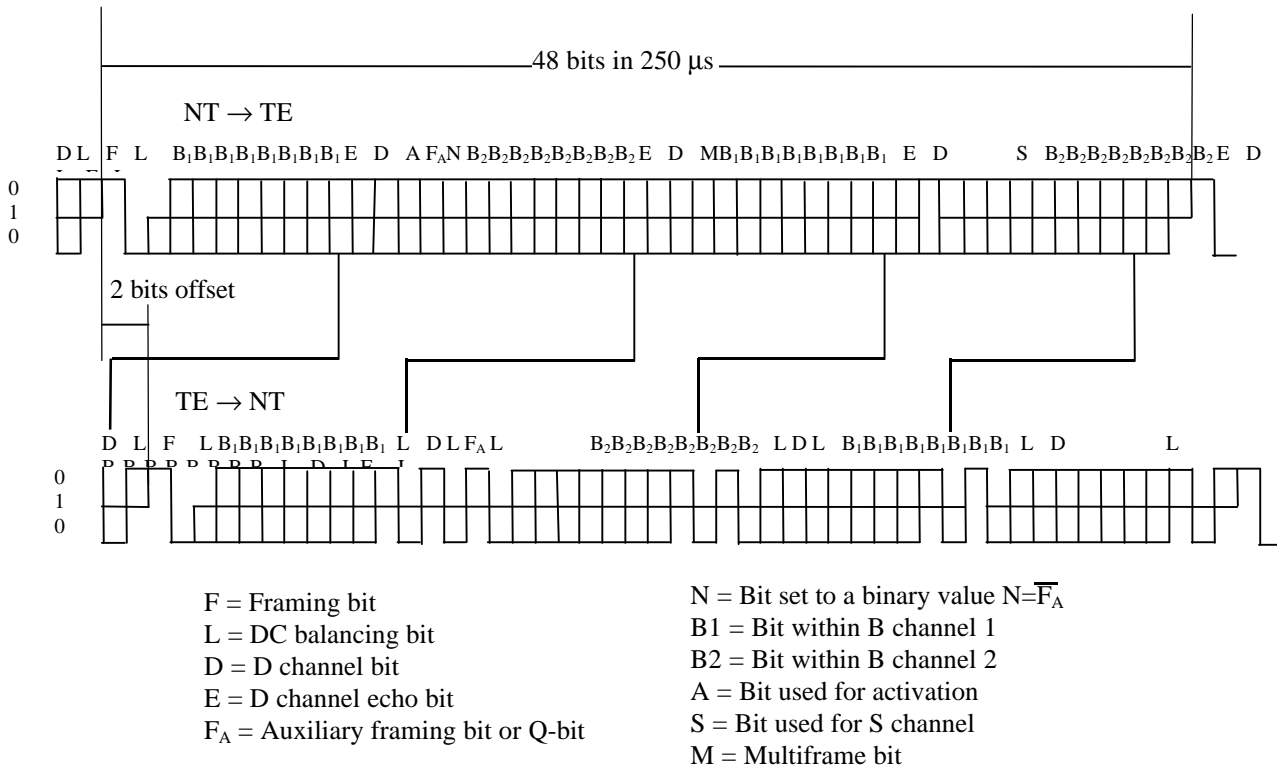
48 bits in 250 μs

NT → TE

D L F L $B_1B_1B_1B_1B_1B_1B_1B_1$ E D A $F_A$N $B_2B_2B_2B_2B_2B_2B_2B_2$ E D M$B_1B_1B_1B_1B_1B_1B_1B_1$ E D S $B_2B_2B_2B_2B_2B_2B_2B_2$ E D

0
1
0

2 bits offset

TE → NT

D L F L $B_1B_1B_1B_1B_1B_1B_1B_1$ L D L $F_A$ L $B_2B_2B_2B_2B_2B_2B_2B_2$ L D L $B_1B_1B_1B_1B_1B_1B_1B_1$ L D L

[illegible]

0
1
0

F = Framing bit
L = DC balancing bit
D = D channel bit
E = D channel echo bit
$F_A$ = Auxiliary framing bit or Q-bit

N = Bit set to a binary value N=$\overline{F_A}$
B1 = Bit within B channel 1
B2 = Bit within B channel 2
A = Bit used for activation
S = Bit used for S channel
M = Multiframe bit